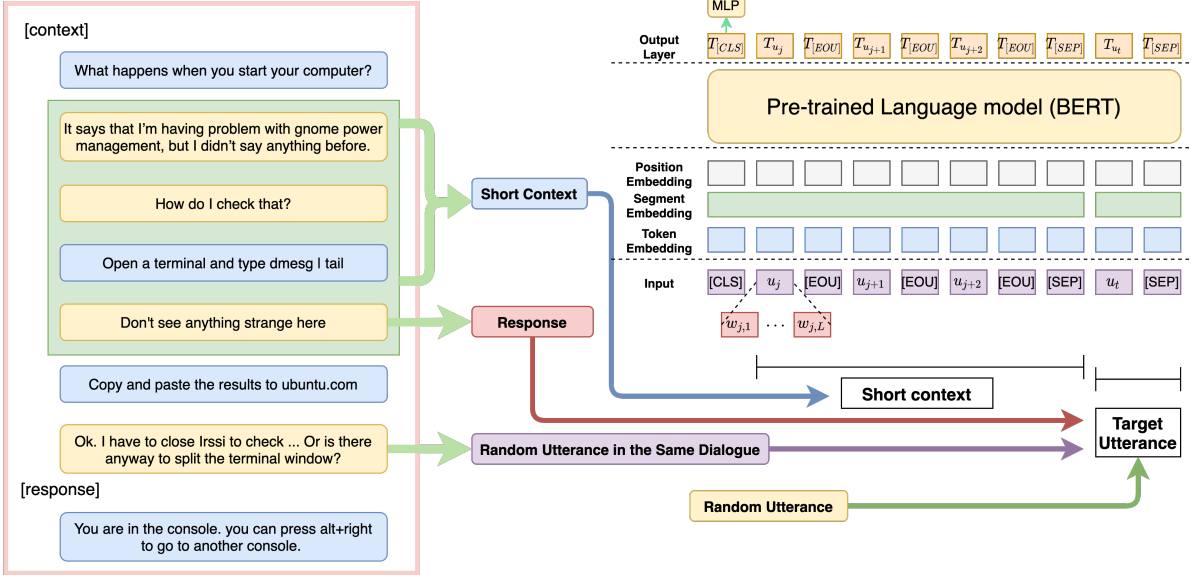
[context]

What happens when you start your computer?

It says that I'm having problem with gnome power management, but I didn't say anything before.

How do I check that?

Open a terminal and type dmesg | tail

Don't see anything strange here

Copy and paste the results to ubuntu.com

Ok. I have to close Irssi to check ... Or is there anyway to split the terminal window?

[response]

You are in the console. you can press alt+right to go to another console.

Short Context

Response

Random Utterance in the Same Dialogue

Random Utterance

MLP

Output Layer

$T_{[CLS]}$ $T_{u_j}$ $T_{[EOU]}$ $T_{u_{j+1}}$ $T_{[EOU]}$ $T_{u_{j+2}}$ $T_{[EOU]}$ $T_{[SEP]}$ $T_{u_t}$ $T_{[SEP]}$

Pre-trained Language model (BERT)

Position Embedding

Segment Embedding

Token Embedding

Input

[CLS] $u_j$ [EOU] $u_{j+1}$ [EOU] $u_{j+2}$ [EOU] [SEP] $u_t$ [SEP]

$w_{j,1}$ ... $w_{j,L}$

Short context

Target Utterance